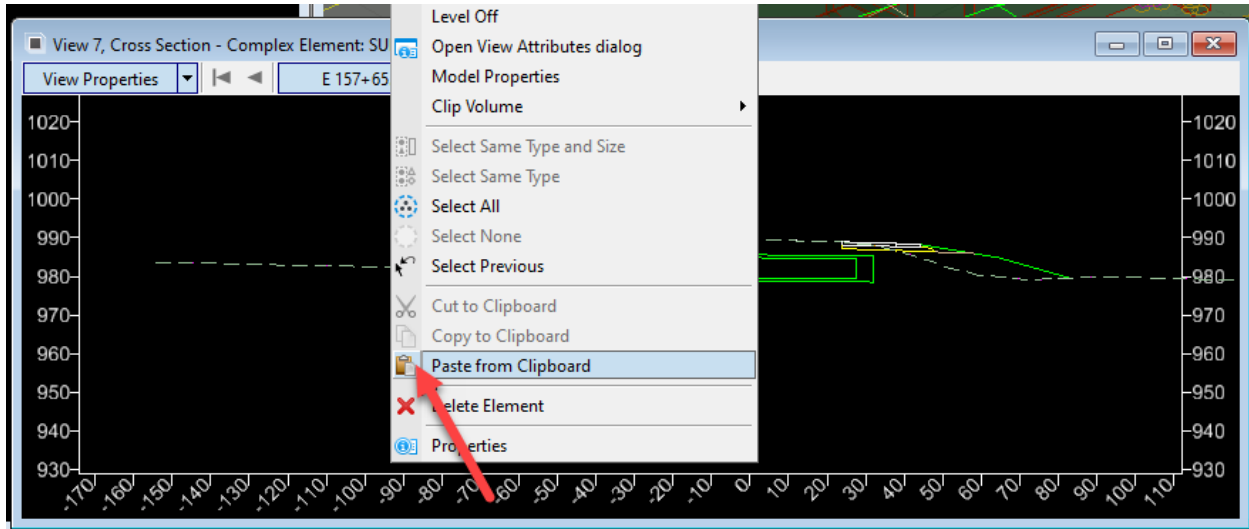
View 7, Cross Section - Complex Element: SU

View Properties

E 157+65

Level Off
Open View Attributes dialog
Model Properties
Clip Volume
Select Same Type and Size
Select Same Type
Select All
Select None
Select Previous
Cut to Clipboard
Copy to Clipboard
Paste from Clipboard
Delete Element
Properties

1020
1010
1000
990
980
970
960
950
940
930

1020
1010
1000
990
980
970
960
950
940
930

-170 -160 -150 -140 -130 -120 -110 -100 -90 -80 -70 -60 -50 -40 -30 -20 -10 0 10 20 30 40 50 60 70 80 90 100 110